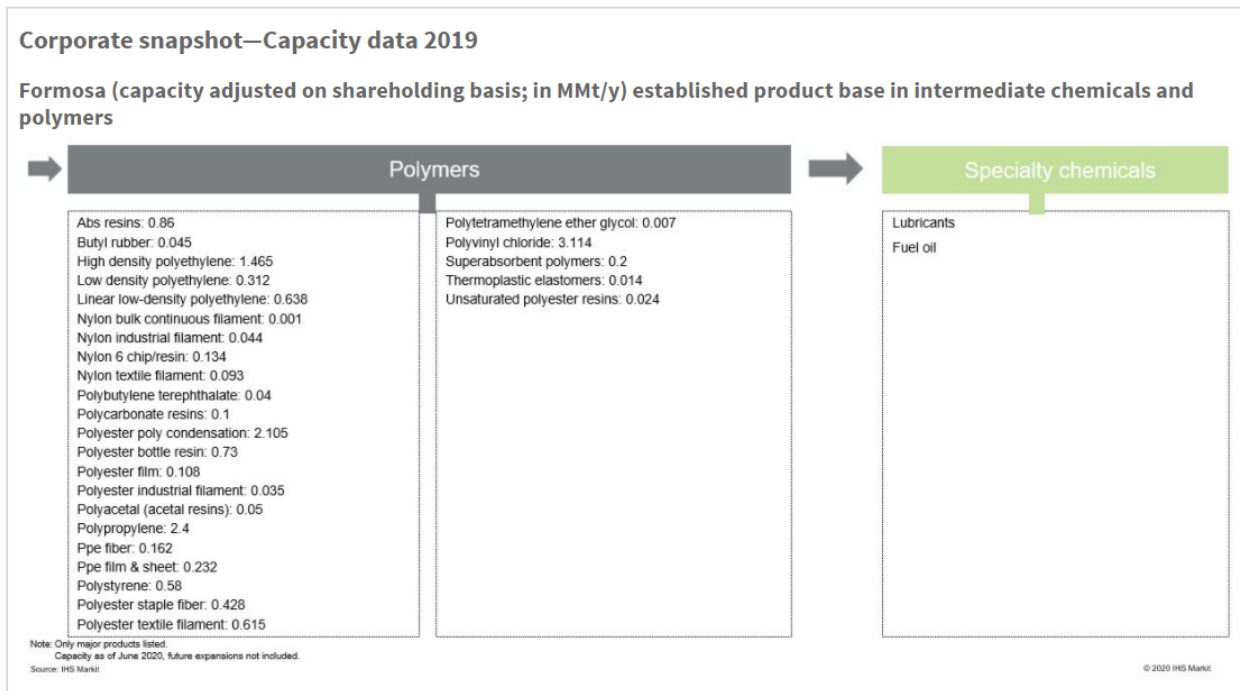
Corporate snapshot—Capacity data 2019

Formosa (capacity adjusted on shareholding basis; in MMt/y) established product base in intermediate chemicals and polymers

Polymers

Abs resins: 0.86
Butyl rubber: 0.045
High density polyethylene: 1.465
Low density polyethylene: 0.312
Linear low-density polyethylene: 0.638
Nylon bulk continuous filament: 0.001
Nylon industrial filament: 0.044
Nylon 6 chip/resin: 0.134
Nylon textile filament: 0.093
Polybutylene terephthalate: 0.04
Polycarbonate resins: 0.1
Polyester poly condensation: 2.105
Polyester bottle resin: 0.73
Polyester film: 0.108
Polyester industrial filament: 0.035
Polyacetal (acetal resins): 0.05
Polypropylene: 2.4
Ppe fiber: 0.162
Ppe film & sheet: 0.232
Polystyrene: 0.58
Polyester staple fiber: 0.428
Polyester textile filament: 0.615

Polytetramethylene ether glycol: 0.007
Polyvinyl chloride: 3.114
Superabsorbent polymers: 0.2
Thermoplastic elastomers: 0.014
Unsaturated polyester resins: 0.024

Specialty chemicals

Lubricants
Fuel oil

Note: Only major products listed.
Capacity as of June 2020, future expansions not included.
Source: IHS Markit

© 2020 IHS Markit